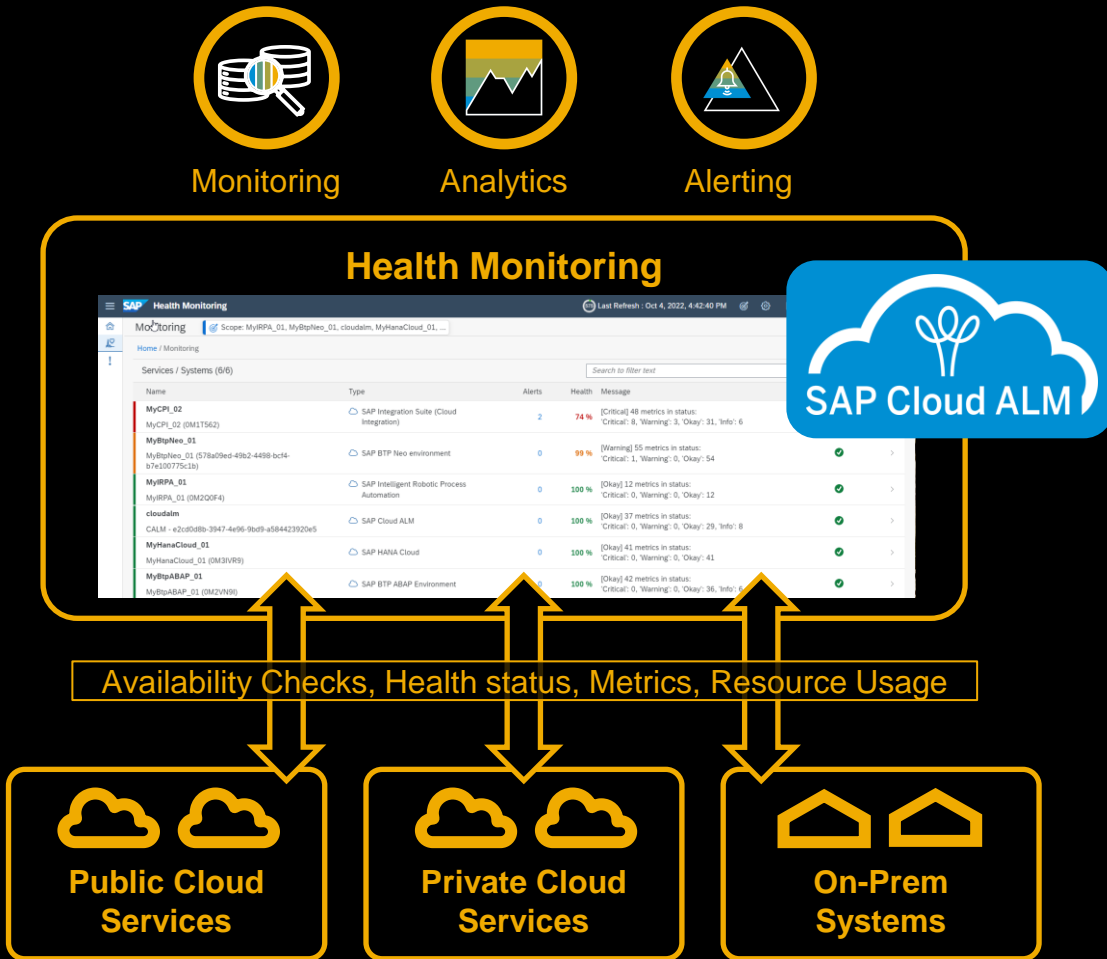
Monitoring

Analytics

Alerting

Health Monitoring

SAP Health Monitoring

Last Refresh : Oct 4, 2022, 4:42:40 PM

Monitoring

Scope: MyIRPA_01, MyBtpNeo_01, cloudalm, MyHanaCloud_01, ...

Home / Monitoring

Services / Systems (6/6)

Search to filter text

| Name | Type | Alerts | Health | Message |
|---|---|---|---|---|
| MyCPI_02 MyCPI_02 (0M1T562) | SAP Integration Suite (Cloud Integration) | 2 | 74 % | [Critical] 48 metrics in status: 'Critical': 8, 'Warning': 3, 'Okay': 31, 'Info': 6 |
| MyBtpNeo_01 MyBtpNeo_01 (578a09ed-49b2-4498-bcf4-b7e100775c1b) | SAP BTP Neo environment | 0 | 99 % | [Warning] 55 metrics in status: 'Critical': 1, 'Warning': 0, 'Okay': 54 |
| MyIRPA_01 MyIRPA_01 (0M2Q0F4) | SAP Intelligent Robotic Process Automation | 0 | 100 % | [Okay] 12 metrics in status: 'Critical': 0, 'Warning': 0, 'Okay': 12 |
| cloudalm CALM - e2cd0d8b-3947-4e96-9bd9-a584423920e5 | SAP Cloud ALM | 0 | 100 % | [Okay] 37 metrics in status: 'Critical': 0, 'Warning': 0, 'Okay': 29, 'Info': 8 |
| MyHanaCloud_01 MyHanaCloud_01 (0M3IVR9) | SAP HANA Cloud | 0 | 100 % | [Okay] 41 metrics in status: 'Critical': 0, 'Warning': 0, 'Okay': 41 |
| MyBtpABAP_01 MyBtpABAP_01 (0M2VN9I) | SAP BTP ABAP Environment | 0 | 100 % | [Okay] 42 metrics in status: 'Critical': 0, 'Warning': 0, 'Okay': 36, 'Info': 6 |

SAP Cloud ALM

Availability Checks, Health status, Metrics, Resource Usage

Public Cloud Services

Private Cloud Services

On-Prem Systems